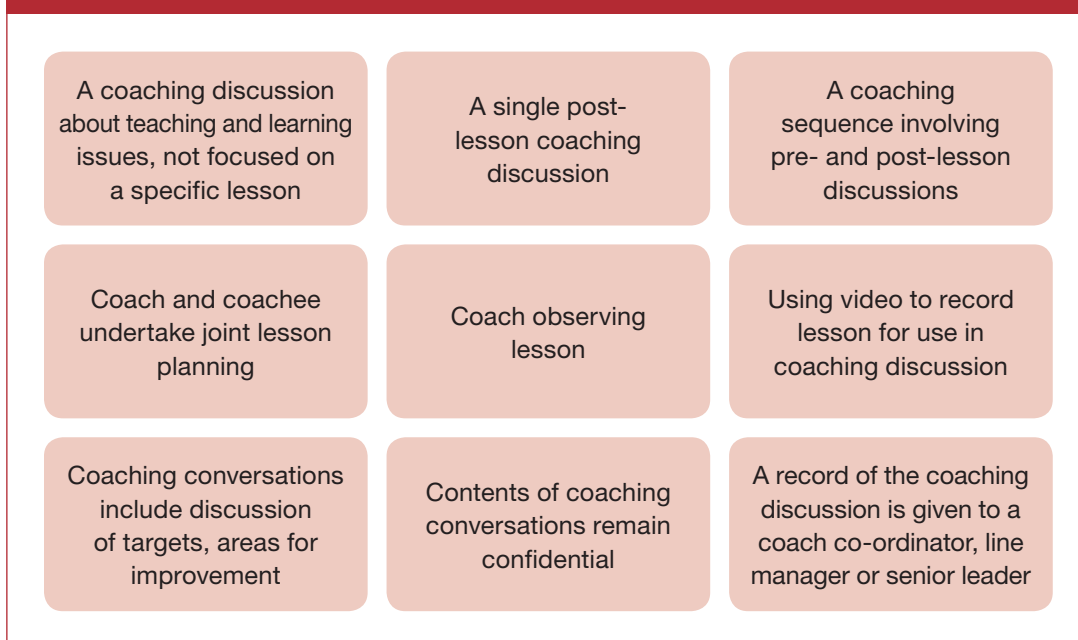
A coaching discussion about teaching and learning issues, not focused on a specific lesson

A single post-lesson coaching discussion

A coaching sequence involving pre- and post-lesson discussions

Coach and coachee undertake joint lesson planning

Coach observing lesson

Using video to record lesson for use in coaching discussion

Coaching conversations include discussion of targets, areas for improvement

Contents of coaching conversations remain confidential

A record of the coaching discussion is given to a coach co-ordinator, line manager or senior leader